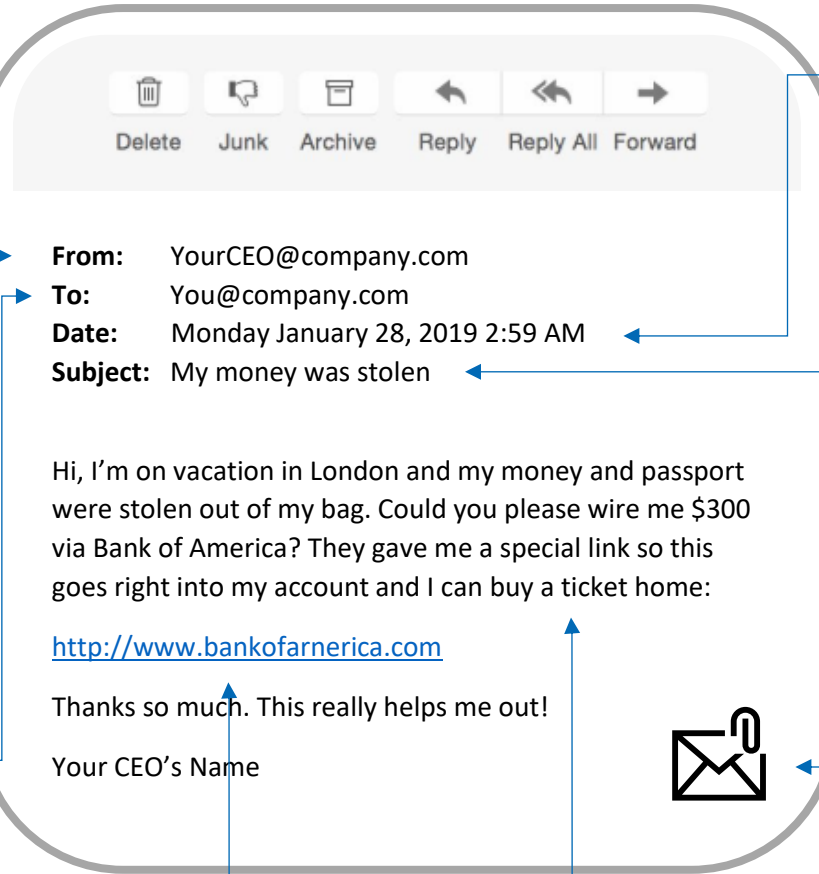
Delete Junk Archive Reply Reply All Forward

**From:** YourCEO@company.com
**To:** You@company.com
**Date:** Monday January 28, 2019 2:59 AM
**Subject:** My money was stolen

Hi, I'm on vacation in London and my money and passport were stolen out of my bag. Could you please wire me $300 via Bank of America? They gave me a special link so this goes right into my account and I can buy a ticket home:

http://www.bankofarnerica.com

Thanks so much. This really helps me out!

Your CEO's Name